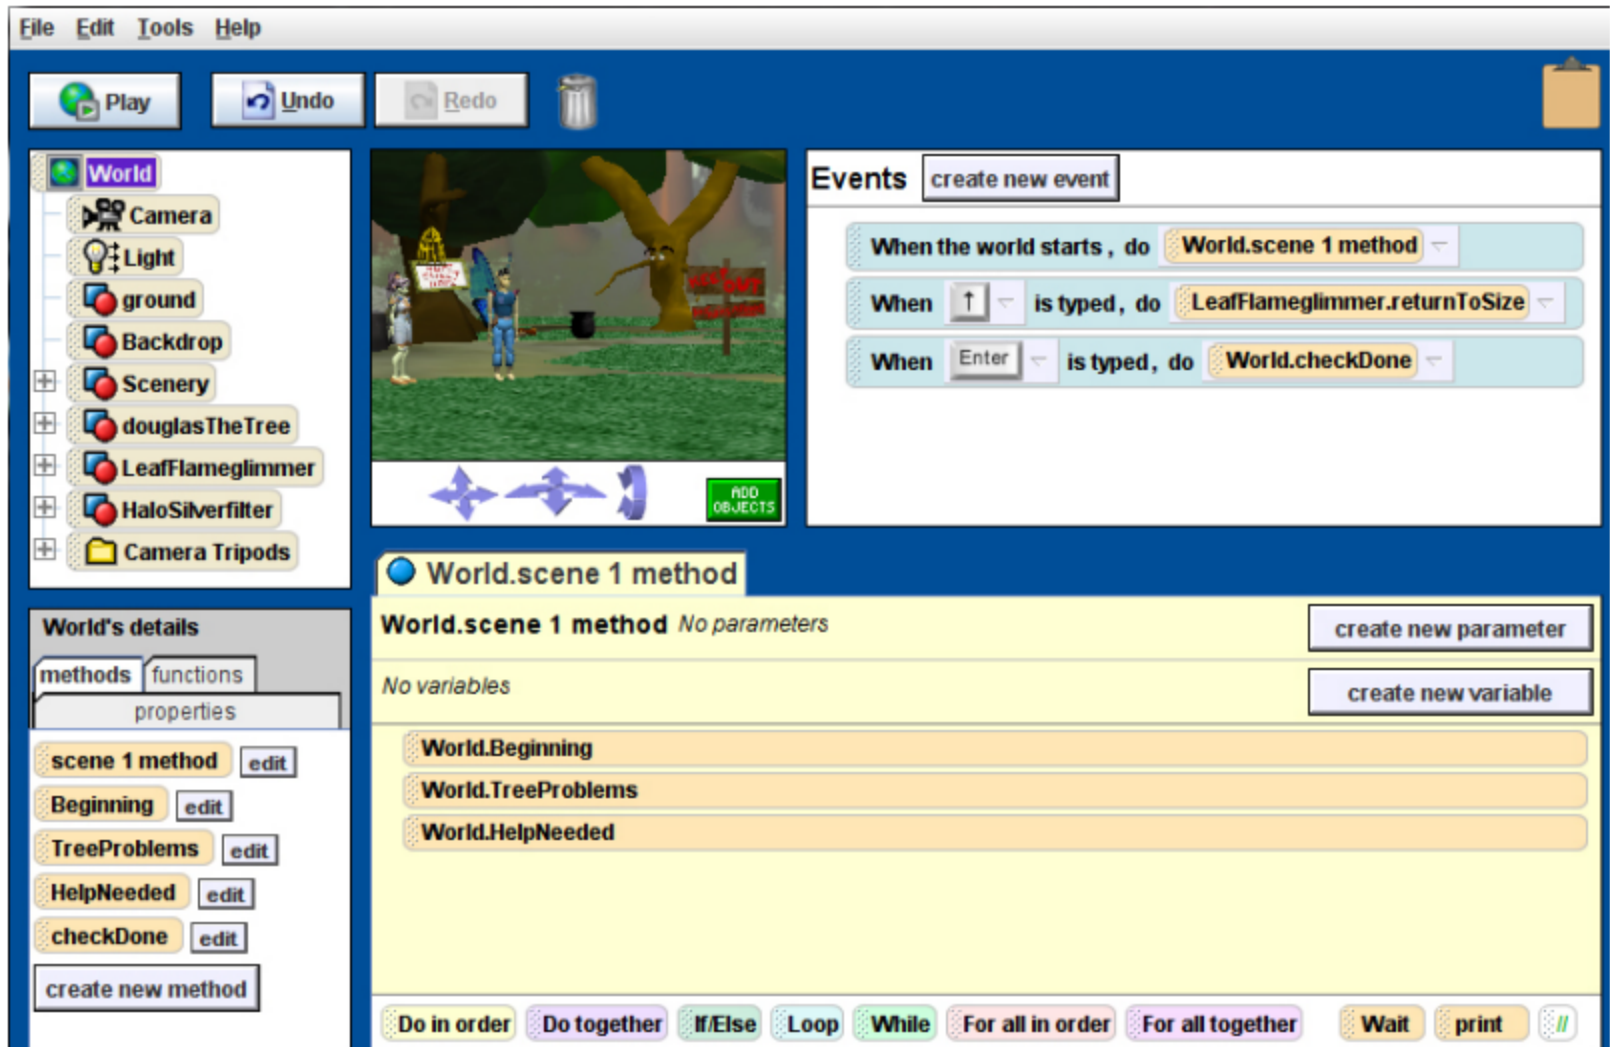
File Edit Tools Help

Play Undo Redo

World
Camera
Light
ground
Backdrop
Scenery
douglasTheTree
LeafFlameglimmer
HaloSilverfilter
Camera Tripods

ADD OBJECTS

Events create new event

When the world starts , do World.scene 1 method
When ↑ is typed, do LeafFlameglimmer.returnToSize
When Enter is typed, do World.checkDone

World's details
methods functions
properties

scene 1 method edit
Beginning edit
TreeProblems edit
HelpNeeded edit
checkDone edit
create new method

World.scene 1 method

World.scene 1 method No parameters
create new parameter
No variables
create new variable

World.Beginning
World.TreeProblems
World.HelpNeeded

Do in order Do together If/Else Loop While For all in order For all together Wait print //